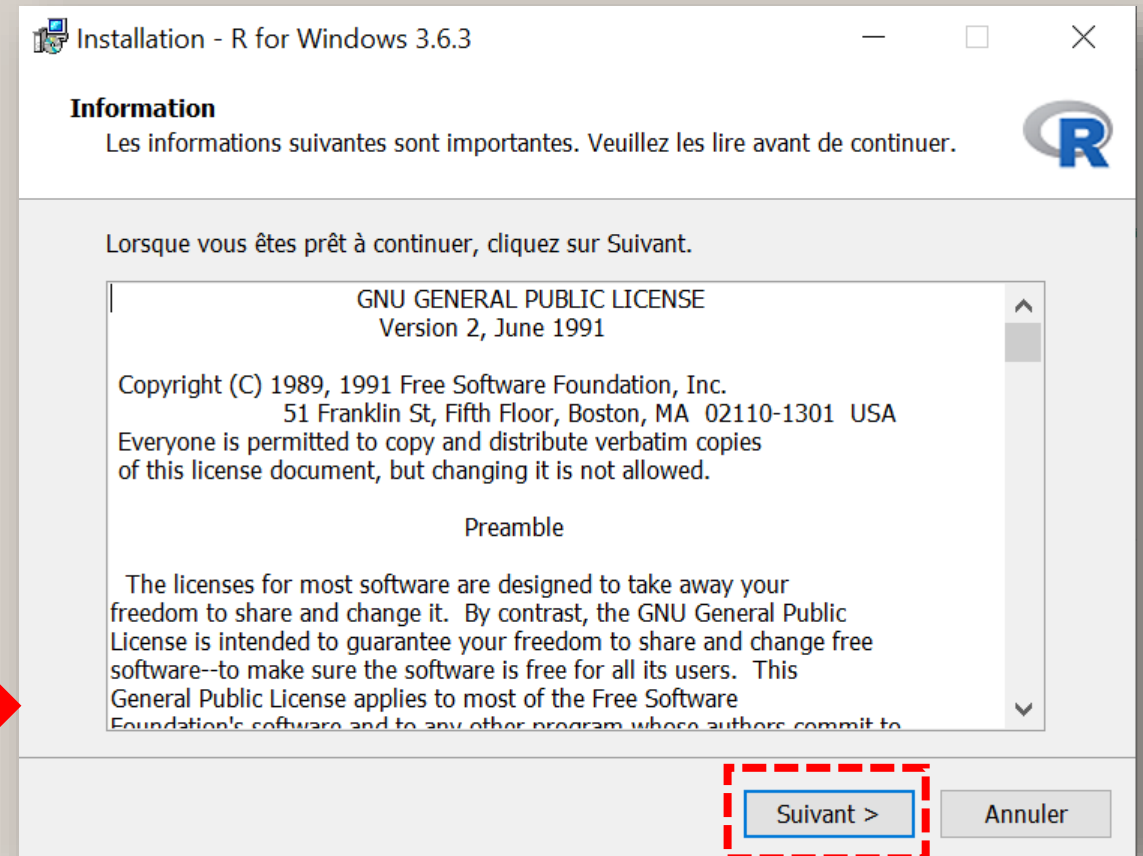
Installation - R for Windows 3.6.3

Information

Les informations suivantes sont importantes. Veuillez les lire avant de continuer.

Lorsque vous êtes prêt à continuer, cliquez sur Suivant.

GNU GENERAL PUBLIC LICENSE
Version 2, June 1991

Copyright (C) 1989, 1991 Free Software Foundation, Inc.
51 Franklin St, Fifth Floor, Boston, MA 02110-1301 USA
Everyone is permitted to copy and distribute verbatim copies
of this license document, but changing it is not allowed.

Preamble

The licenses for most software are designed to take away your freedom to share and change it. By contrast, the GNU General Public License is intended to guarantee your freedom to share and change free software--to make sure the software is free for all its users. This General Public License applies to most of the Free Software Foundation's software and to any other program whose authors commit to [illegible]

Suivant >

Annuler